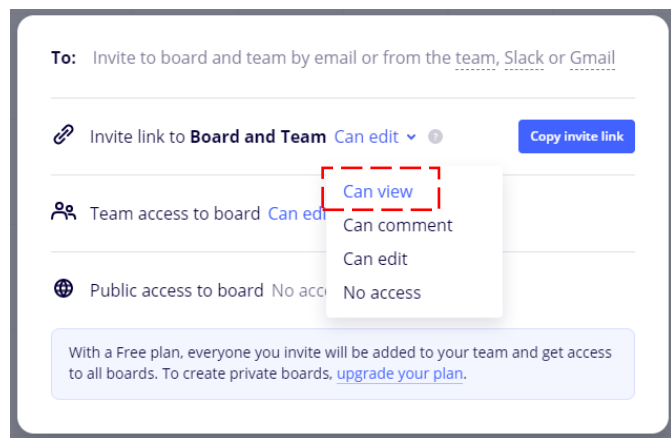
To: Invite to board and team by email or from the team, Slack or Gmail

Invite link to **Board and Team** Can edit ˅ ?

Copy invite link

Can view
Can comment
Can edit
No access

Team access to board Can edi

Public access to board No acc

With a Free plan, everyone you invite will be added to your team and get access to all boards. To create private boards, upgrade your plan.